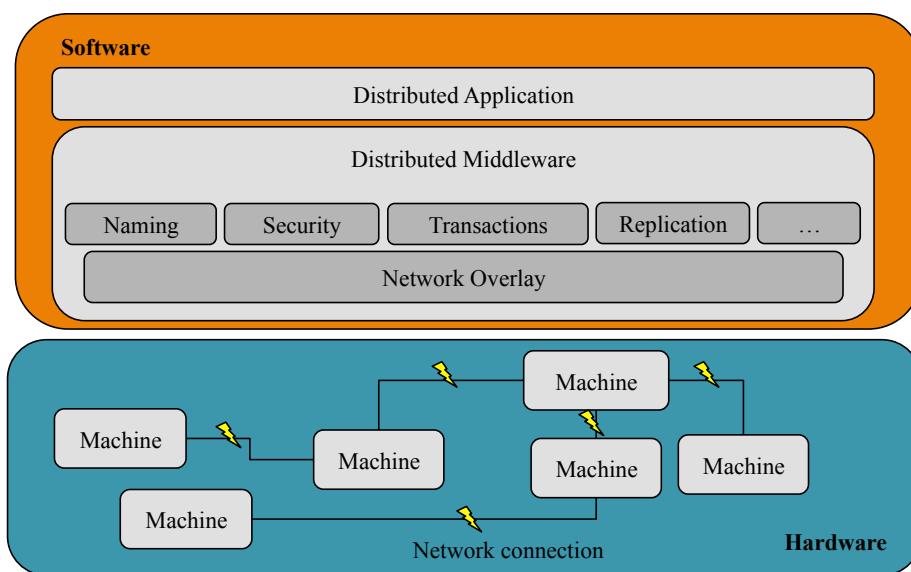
Software

Distributed Application

Distributed Middleware

Naming

Security

Transactions

Replication

…

Network Overlay

Machine

Machine

Machine

Machine

Machine

Machine

Network connection

Hardware